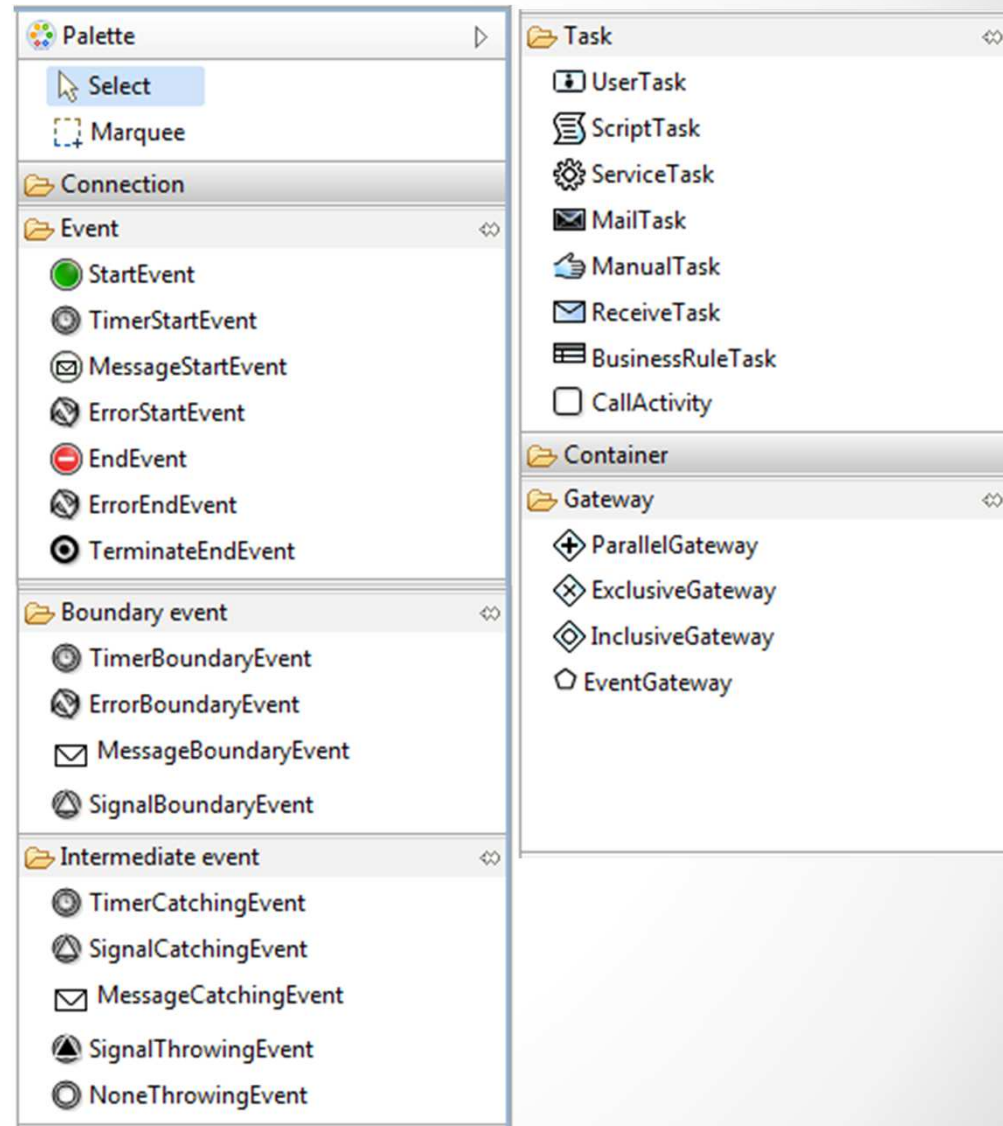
Palette

Select

Marquee

Connection

Event

StartEvent

TimerStartEvent

MessageStartEvent

ErrorStartEvent

EndEvent

ErrorEndEvent

TerminateEndEvent

Boundary event

TimerBoundaryEvent

ErrorBoundaryEvent

MessageBoundaryEvent

SignalBoundaryEvent

Intermediate event

TimerCatchingEvent

SignalCatchingEvent

MessageCatchingEvent

SignalThrowingEvent

NoneThrowingEvent

Task

UserTask

ScriptTask

ServiceTask

MailTask

ManualTask

ReceiveTask

BusinessRuleTask

CallActivity

Container

Gateway

ParallelGateway

ExclusiveGateway

InclusiveGateway

EventGateway